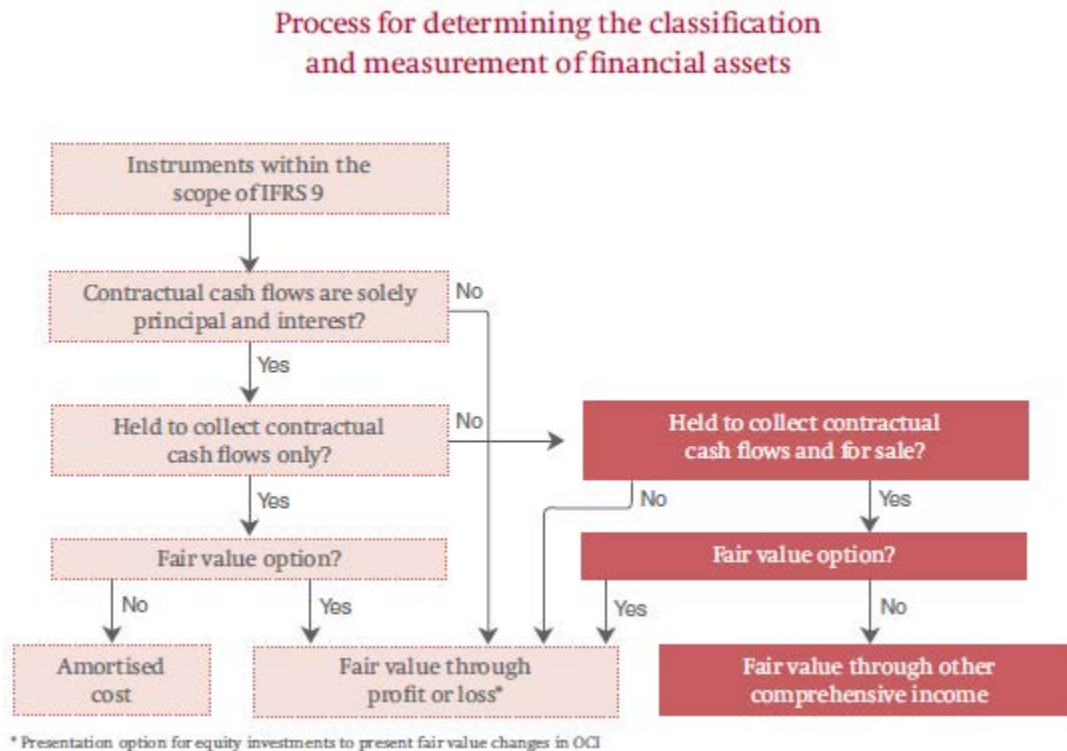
Process for determining the classification and measurement of financial assets

Instruments within the scope of IFRS 9

Contractual cash flows are solely principal and interest?

No

Yes

Held to collect contractual cash flows only?

No

Held to collect contractual cash flows and for sale?

Yes

No

Yes

Fair value option?

Fair value option?

No

Yes

Yes

No

Amortised cost

Fair value through profit or loss*

Fair value through other comprehensive income

* Presentation option for equity investments to present fair value changes in OCI